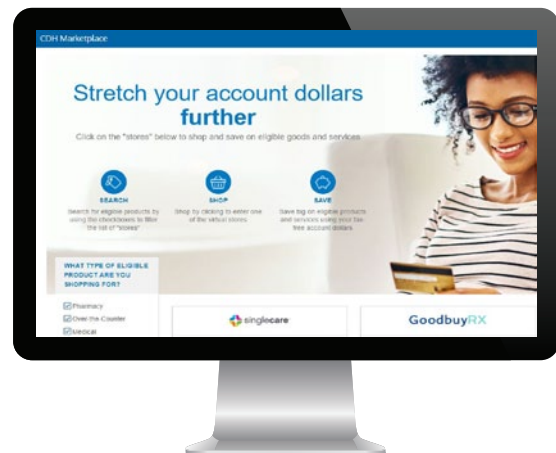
CDH Marketplace

Stretch your account dollars further

Click on the "stores" below to shop and save on eligible goods and services

SEARCH
Search for eligible products by using the checkboxes to filter the list of "stores"

SHOP
Shop by clicking to enter one of the virtual stores

SAVE
Save big on eligible products and services using your tax free account dollars

WHAT TYPE OF ELIGIBLE PRODUCT ARE YOU SHOPPING FOR?

Pharmacy
Over-the-Counter
Medical

singlecare

GoodbuyRX